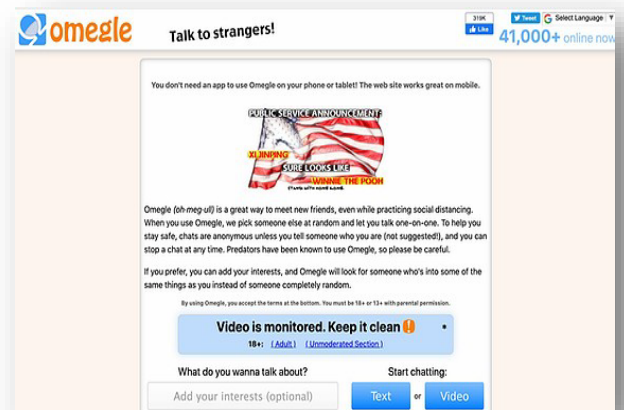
omegle

Talk to strangers!

319K

Like

Tweet

Select Language ▼

41,000+ online now

You don't need an app to use Omegle on your phone or tablet! The web site works great on mobile.

PUBLIC SERVICE ANNOUNCEMENT:

XI JINPING

SURE LOOKS LIKE

WINNIE THE POOH

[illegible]

Omegle (oh·meg·ul) is a great way to meet new friends, even while practicing social distancing. When you use Omegle, we pick someone else at random and let you talk one-on-one. To help you stay safe, chats are anonymous unless you tell someone who you are (not suggested!), and you can stop a chat at any time. Predators have been known to use Omegle, so please be careful.

If you prefer, you can add your interests, and Omegle will look for someone who's into some of the same things as you instead of someone completely random.

By using Omegle, you accept the terms at the bottom. You must be 18+ or 13+ with parental permission.

Video is monitored. Keep it clean !

18+: ( Adult ) ( Unmoderated Section )

What do you wanna talk about?

Add your interests (optional)

Start chatting:

Text or Video